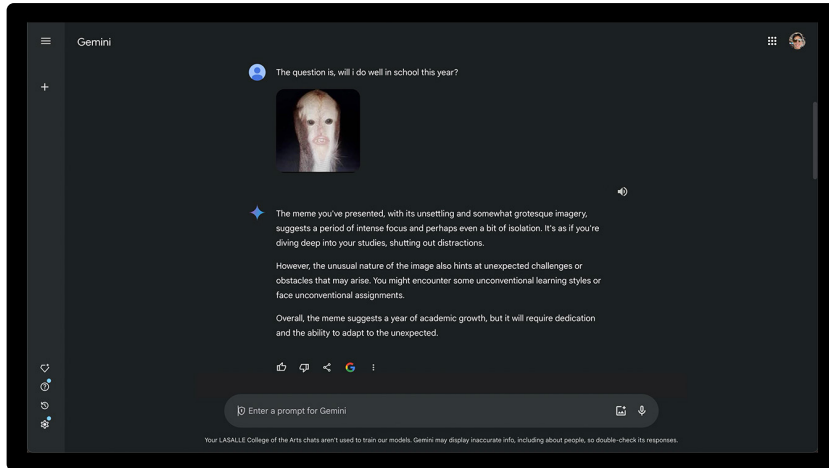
Gemini

The question is, will i do well in school this year?

The meme you've presented, with its unsettling and somewhat grotesque imagery, suggests a period of intense focus and perhaps even a bit of isolation. It's as if you're diving deep into your studies, shutting out distractions.

However, the unusual nature of the image also hints at unexpected challenges or obstacles that may arise. You might encounter some unconventional learning styles or face unconventional assignments.

Overall, the meme suggests a year of academic growth, but it will require dedication and the ability to adapt to the unexpected.

Enter a prompt for Gemini

Your LASALLE College of the Arts chats aren't used to train our models. Gemini may display inaccurate info, including about people, so double-check its responses.